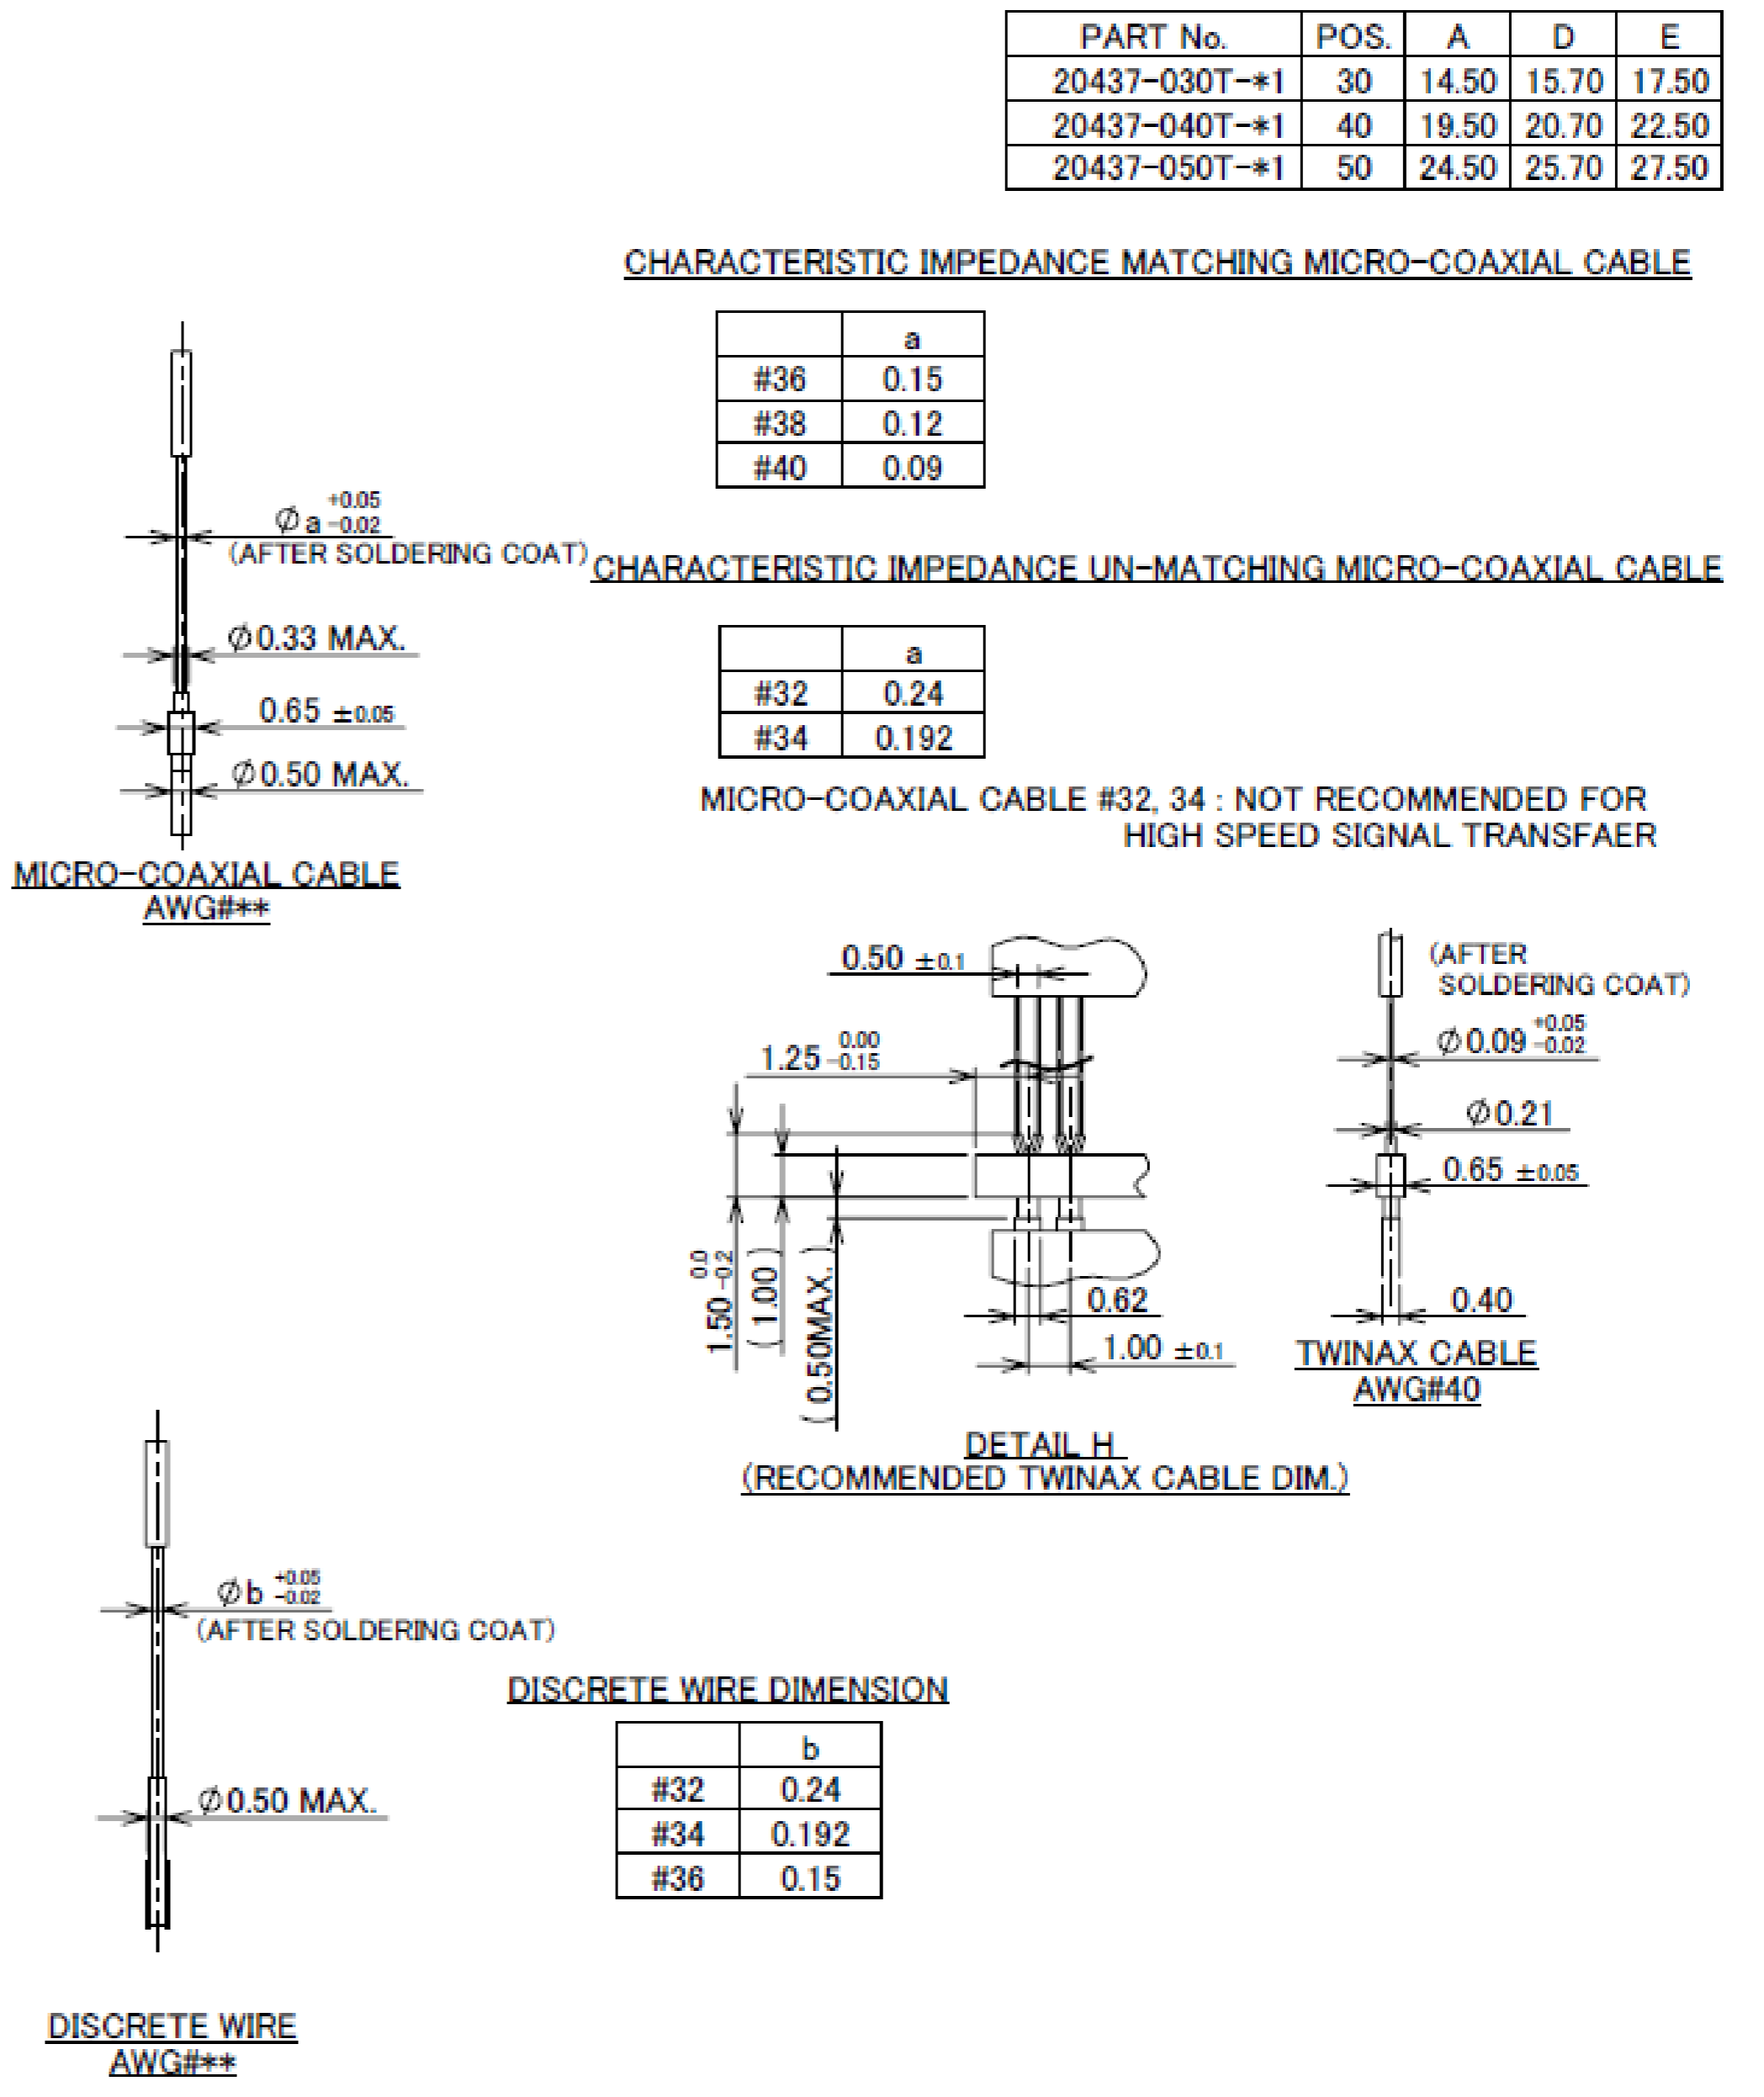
| PART No. | POS. | A | D | E |
|---|---|---|---|---|
| 20437-030T-*1 | 30 | 14.50 | 15.70 | 17.50 |
| 20437-040T-*1 | 40 | 19.50 | 20.70 | 22.50 |
| 20437-050T-*1 | 50 | 24.50 | 25.70 | 27.50 |

CHARACTERISTIC IMPEDANCE MATCHING MICRO-COAXIAL CABLE

| | a |
|---|---|
| #36 | 0.15 |
| #38 | 0.12 |
| #40 | 0.09 |

$\phi a^{+0.05}_{-0.02}$
(AFTER SOLDERING COAT)

CHARACTERISTIC IMPEDANCE UN-MATCHING MICRO-COAXIAL CABLE

| | a |
|---|---|
| #32 | 0.24 |
| #34 | 0.192 |

$\phi$0.33 MAX.

0.65 $\pm0.05$

$\phi$0.50 MAX.

MICRO-COAXIAL CABLE #32, 34 : NOT RECOMMENDED FOR HIGH SPEED SIGNAL TRANSFAER

MICRO-COAXIAL CABLE
AWG#**

0.50 $\pm0.1$

$1.25^{0.00}_{-0.15}$

$1.50^{0.0}_{-0.2}$

(1.00)

(0.50MAX.)

0.62

1.00 $\pm0.1$

(AFTER SOLDERING COAT)

$\phi0.09^{+0.05}_{-0.02}$

$\phi$0.21

0.65 $\pm0.05$

0.40

TWINAX CABLE
AWG#40

DETAIL H
(RECOMMENDED TWINAX CABLE DIM.)

$\phi b^{+0.05}_{-0.02}$
(AFTER SOLDERING COAT)

DISCRETE WIRE DIMENSION

| | b |
|---|---|
| #32 | 0.24 |
| #34 | 0.192 |
| #36 | 0.15 |

$\phi$0.50 MAX.

DISCRETE WIRE
AWG#**